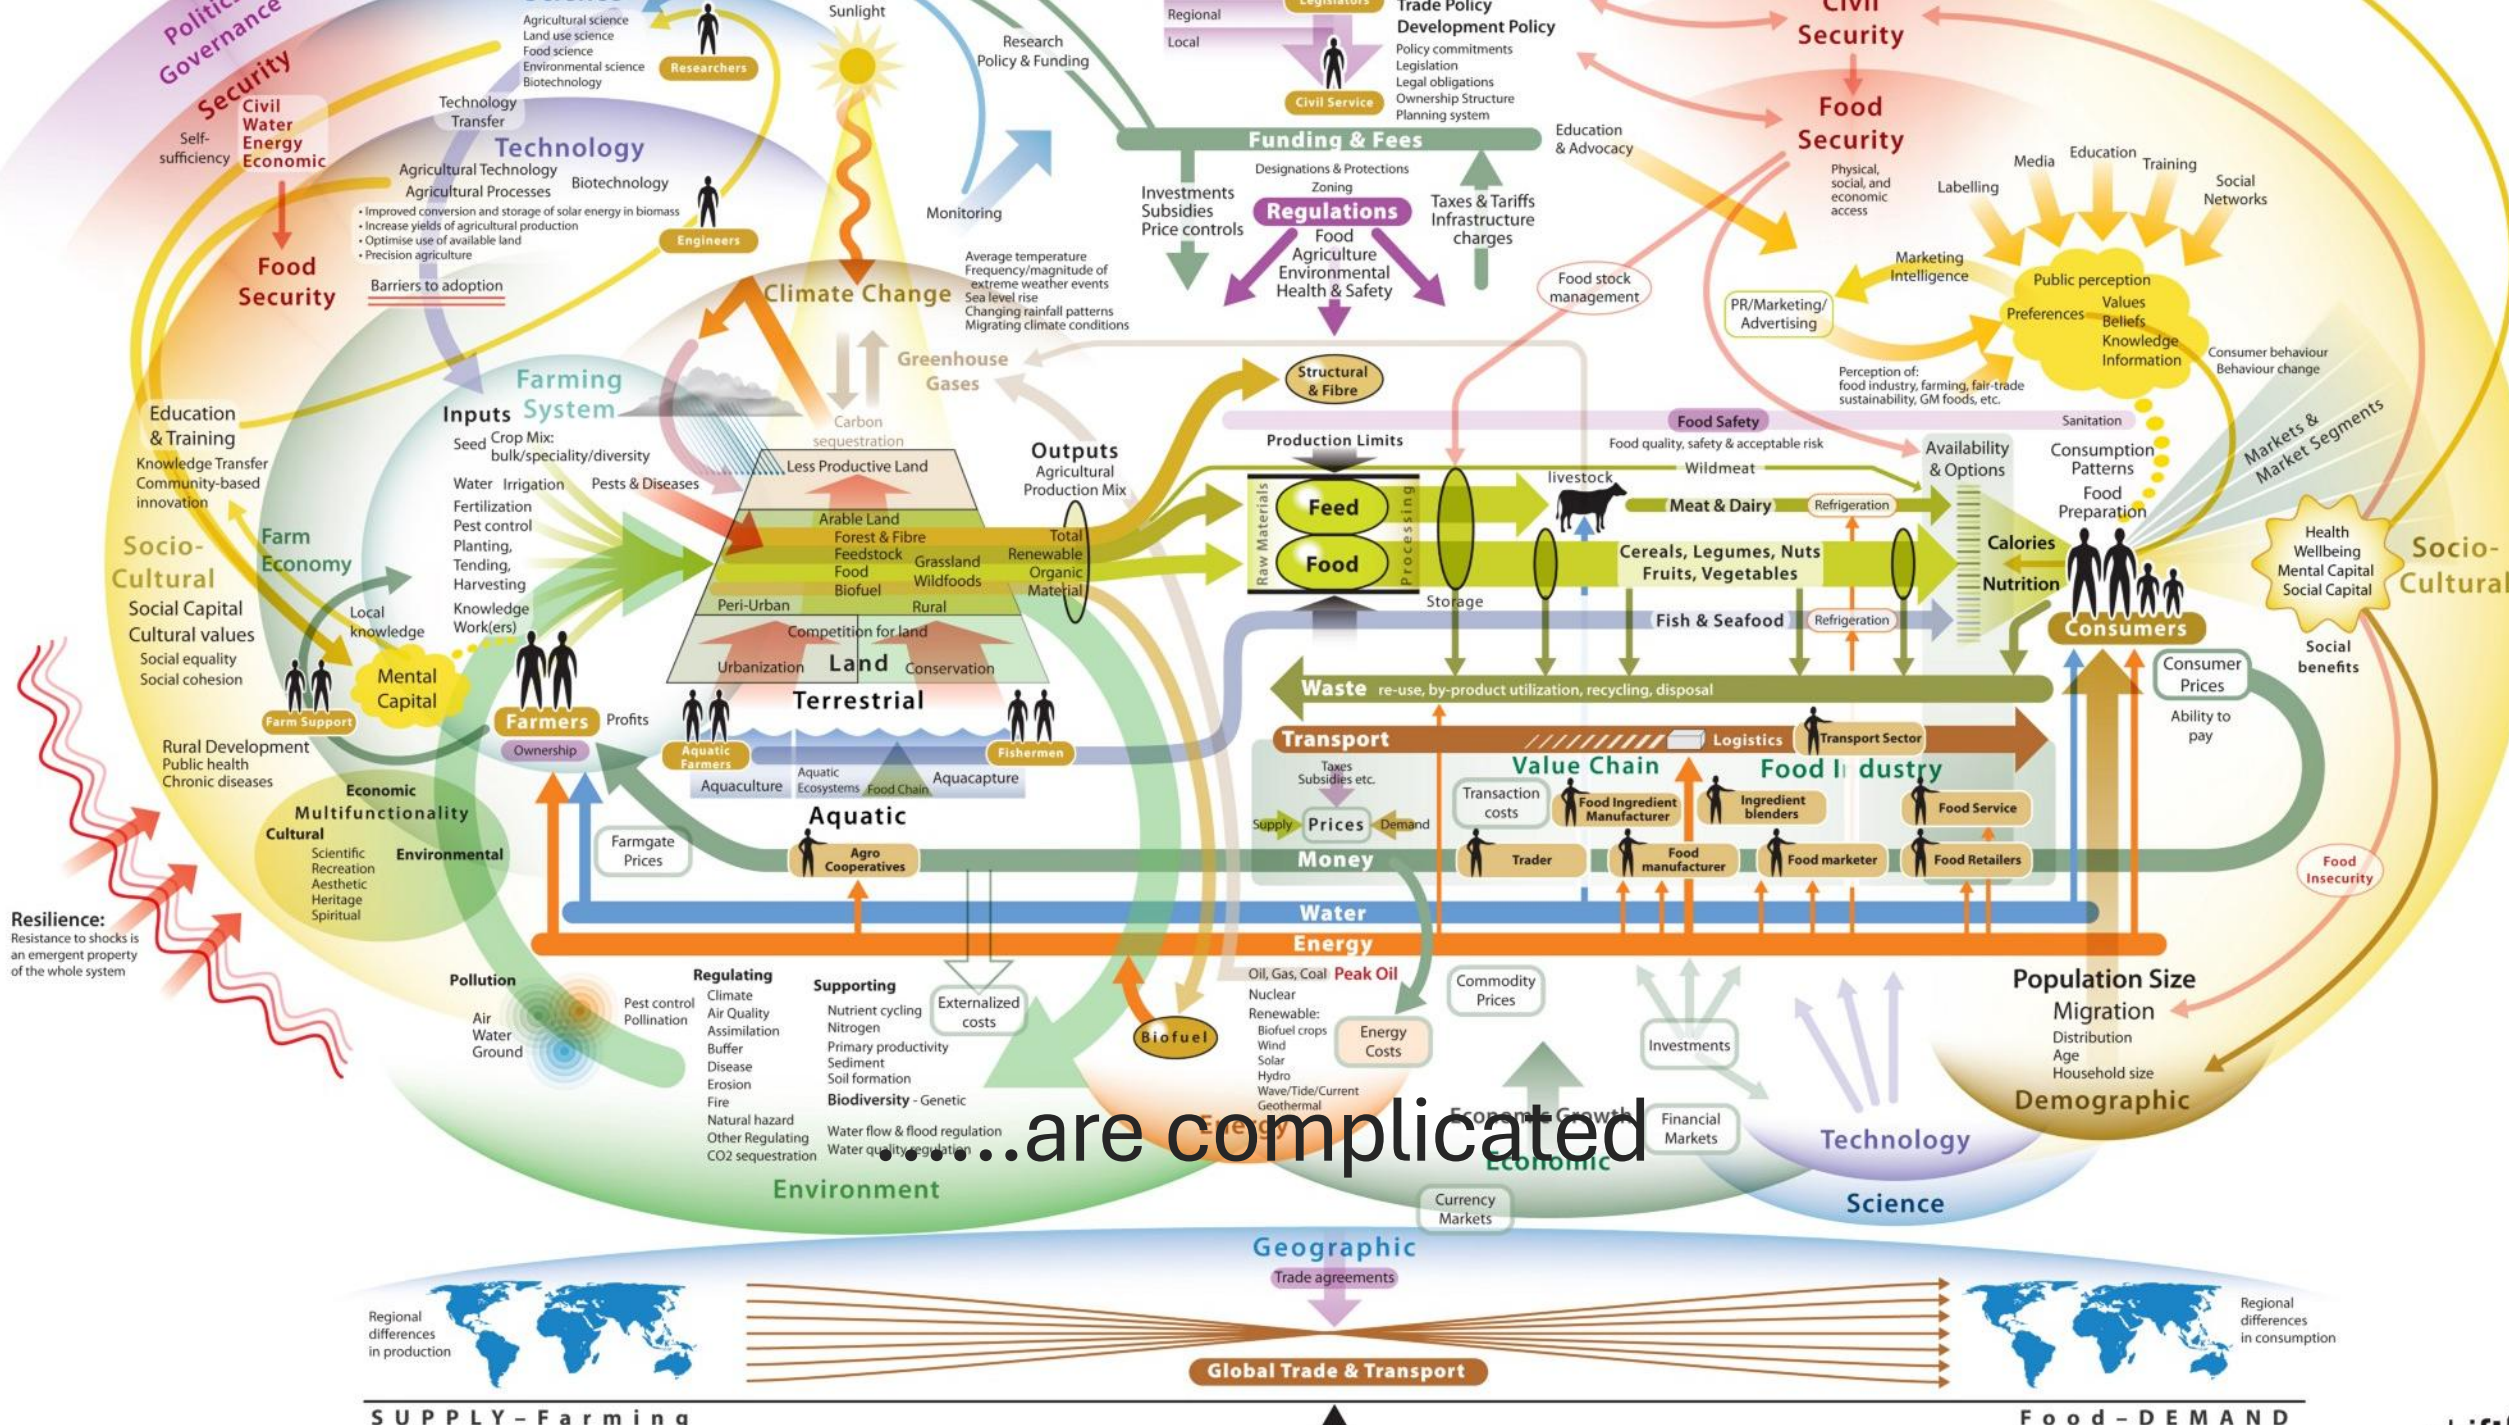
Political Governance
Security
Civil
Water
Energy
Economic
Self-sufficiency
Food Security

Agricultural science
Land use science
Food science
Environmental science
Biotechnology
Researchers
Sunlight
Research Policy & Funding
Technology Transfer
Technology
Agricultural Technology
Agricultural Processes
Biotechnology
• Improved conversion and storage of solar energy in biomass
• Increase yields of agricultural production
• Optimise use of available land
• Precision agriculture
Engineers
Barriers to adoption
Monitoring

Regional
Local
Civil Service
Trade Policy
Development Policy
Policy commitments
Legislation
Legal obligations
Ownership Structure
Planning system
Funding & Fees
Education & Advocacy
Designations & Protections
Zoning
Investments
Subsidies
Price controls
Regulations
Food
Agriculture
Environmental
Health & Safety
Taxes & Tariffs
Infrastructure charges

Civil Security
Food Security
Physical, social, and economic access
Labelling
Media
Education
Training
Social Networks
Food stock management
Marketing Intelligence
PR/Marketing/ Advertising
Public perception
Preferences
Values
Beliefs
Knowledge
Information
Consumer behaviour
Behaviour change
Perception of: food industry, farming, fair-trade sustainability, GM foods, etc.

Climate Change
Average temperature
Frequency/magnitude of extreme weather events
Sea level rise
Changing rainfall patterns
Migrating climate conditions
Greenhouse Gases
Carbon sequestration
Structural & Fibre

Farming System
Education & Training
Knowledge Transfer
Community-based innovation
Inputs
Seed
Crop Mix: bulk/speciality/diversity
Water
Irrigation
Pests & Diseases
Fertilization
Pest control
Planting,
Tending,
Harvesting
Knowledge
Work(ers)
Less Productive Land
Arable Land
Forest & Fibre
Feedstock
Food
Biofuel
Grassland
Wildfoods
Peri-Urban
Rural
Competition for land
Urbanization
Land
Conservation
Terrestrial
Outputs
Agricultural Production Mix
Total
Renewable
Organic
Material

Socio-Cultural
Farm Economy
Social Capital
Cultural values
Social equality
Social cohesion
Local knowledge
Mental Capital
Farm Support
Farmers
Profits
Ownership
Rural Development
Public health
Chronic diseases
Economic
Multifunctionality
Cultural
Scientific
Recreation
Aesthetic
Heritage
Spiritual
Environmental
Resilience:
Resistance to shocks is an emergent property of the whole system

Aquatic Farmers
Fishermen
Aquaculture
Aquatic Ecosystems
Food Chain
Aquacapture
Aquatic
Farmgate Prices
Agro Cooperatives

Food Safety
Sanitation
Production Limits
Food quality, safety & acceptable risk
Wildmeat
Raw Materials
Feed
Food
Processing
livestock
Meat & Dairy
Refrigeration
Cereals, Legumes, Nuts
Fruits, Vegetables
Storage
Fish & Seafood
Refrigeration
Availability & Options
Consumption Patterns
Food Preparation
Calories
Nutrition
Consumers
Markets & Market Segments
Health
Wellbeing
Mental Capital
Social Capital
Socio-Cultural
Social benefits
Consumer Prices
Ability to pay
Waste re-use, by-product utilization, recycling, disposal
Transport
Logistics
Transport Sector
Value Chain
Food Industry
Taxes
Subsidies etc.
Supply
Prices
Demand
Transaction costs
Food Ingredient Manufacturer
Ingredient blenders
Food Service
Money
Trader
Food manufacturer
Food marketer
Food Retailers
Food Insecurity
Water
Energy

Pollution
Air
Water
Ground
Pest control
Pollination
Regulating
Climate
Air Quality
Assimilation
Buffer
Disease
Erosion
Fire
Natural hazard
Other Regulating
CO2 sequestration
Supporting
Nutrient cycling
Nitrogen
Primary productivity
Sediment
Soil formation
Biodiversity - Genetic
Water flow & flood regulation
Water quality regulation
Externalized costs
Environment
Biofuel
Oil, Gas, Coal
Peak Oil
Nuclear
Renewable:
Biofuel crops
Wind
Solar
Hydro
Wave/Tide/Current
Geothermal
Energy Costs
Commodity Prices
Investments
Economic Growth
Economic
Financial Markets
Currency Markets
Technology
Science
Population Size
Migration
Distribution
Age
Household size
Demographic

......are complicated

Geographic
Trade agreements
Regional differences in production
Global Trade & Transport
Regional differences in consumption
SUPPLY - Farming
Food - DEMAND